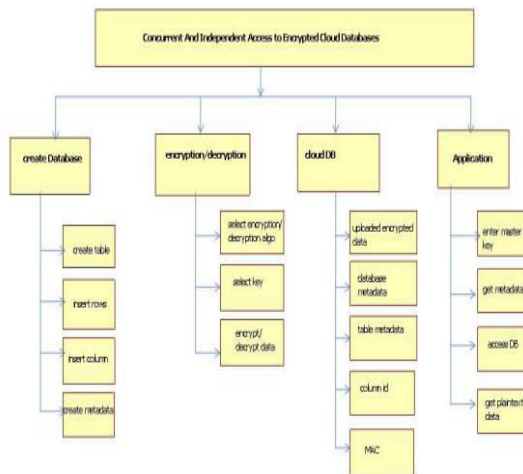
Concurrent And Independent Access to Encrypted Cloud Databases

create Database

create table

insert rows

insert column

create metadata

encryption/decryption

select encryption/ decryption algo

select key

encrypt/ decrypt data

cloud DB

uploaded encrypted data

database metadata

table metadata

column id

MAC

Application

enter master key

get metadata

access DB

get plaintext data